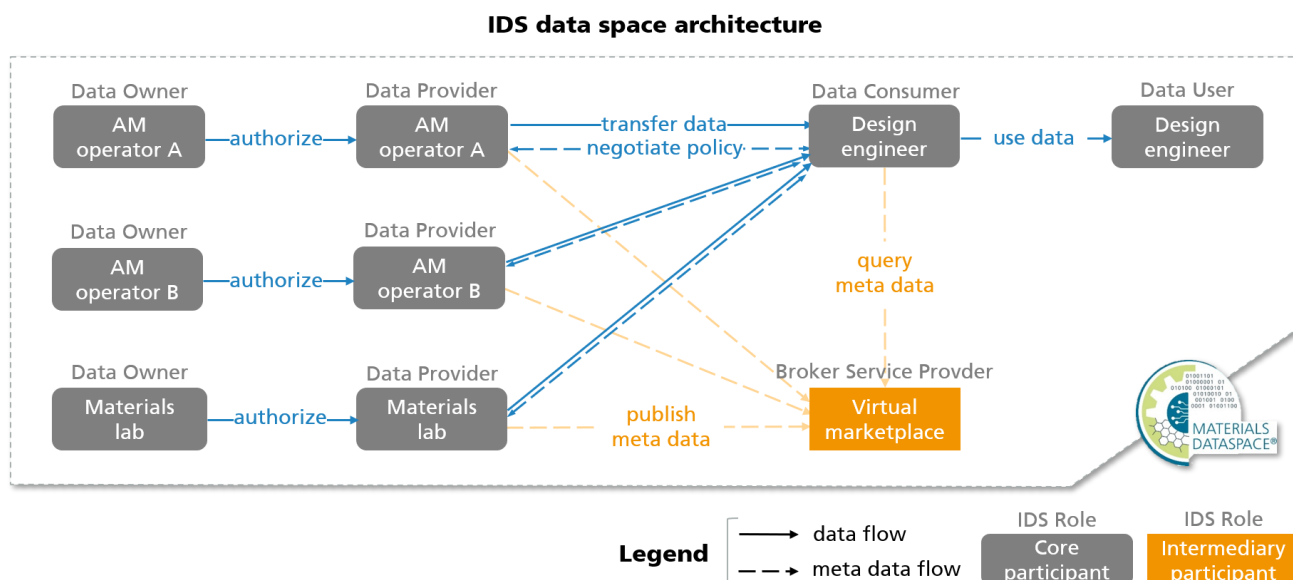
IDS data space architecture

Data Owner
AM operator A
authorize
Data Provider
AM operator A
transfer data
negotiate policy
Data Consumer
Design engineer
use data
Data User
Design engineer

Data Owner
AM operator B
authorize
Data Provider
AM operator B

query meta data

Data Owner
Materials lab
authorize
Data Provider
Materials lab
publish meta data
Broker Service Provder
Virtual marketplace

MATERIALS DATASPACE®

Legend
data flow
meta data flow
IDS Role
Core participant
IDS Role
Intermediary participant